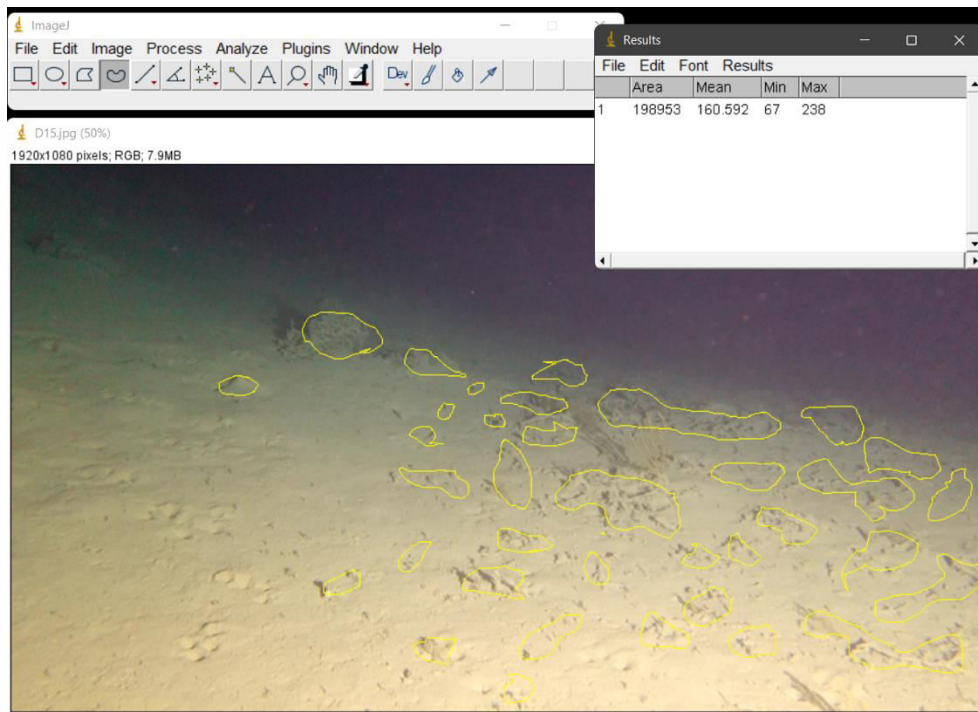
ImageJ

File Edit Image Process Analyze Plugins Window Help

Dev

D15.jpg (50%)

1920x1080 pixels; RGB; 7.9MB

Results

File Edit Font Results

| | Area | Mean | Min | Max |
|---|---|---|---|---|
| 1 | 198953 | 160.592 | 67 | 238 |